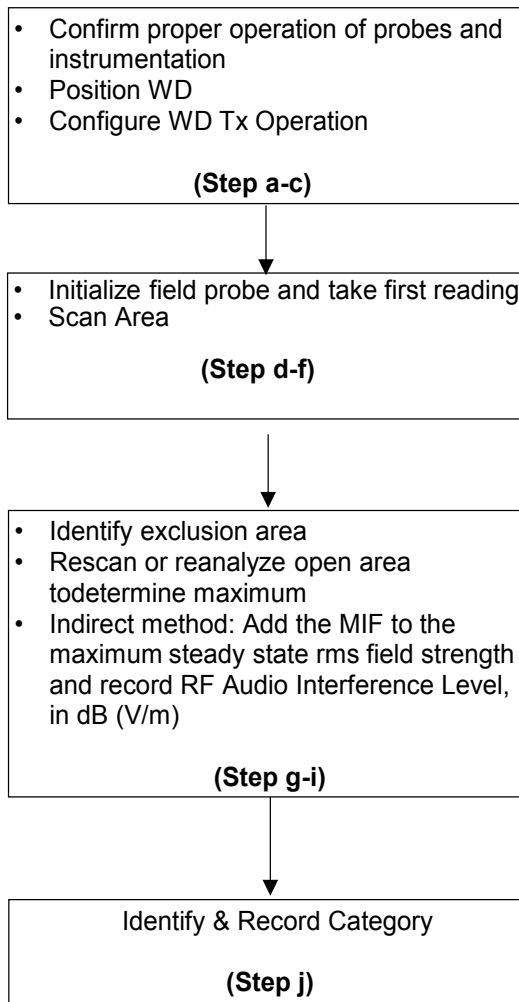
- Confirm proper operation of probes and instrumentation
- Position WD
- Configure WD Tx Operation

**(Step a-c)**

- Initialize field probe and take first reading
- Scan Area

**(Step d-f)**

- Identify exclusion area
- Rescan or reanalyze open area todetermine maximum
- Indirect method: Add the MIF to the maximum steady state rms field strength and record RF Audio Interference Level, in dB (V/m)

**(Step g-i)**

Identify & Record Category

**(Step j)**